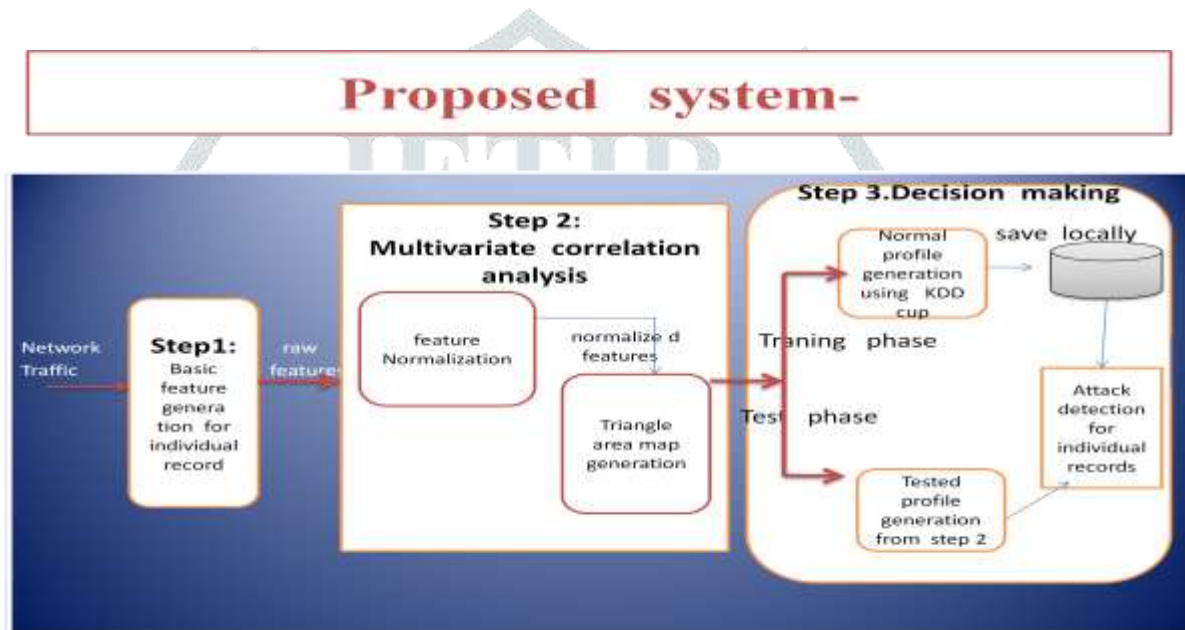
Proposed system-

Network Traffic

Step1:
Basic feature genera tion for individual record

raw features

Step 2:
Multivariate correlation analysis

feature Normalization

normalize d features

Triangle area map generation

Step 3.Decision making

Normal profile generation using KDD cup

save locally

Traning phase

Test phase

Attack detection for individual records

Tested profile generation from step 2